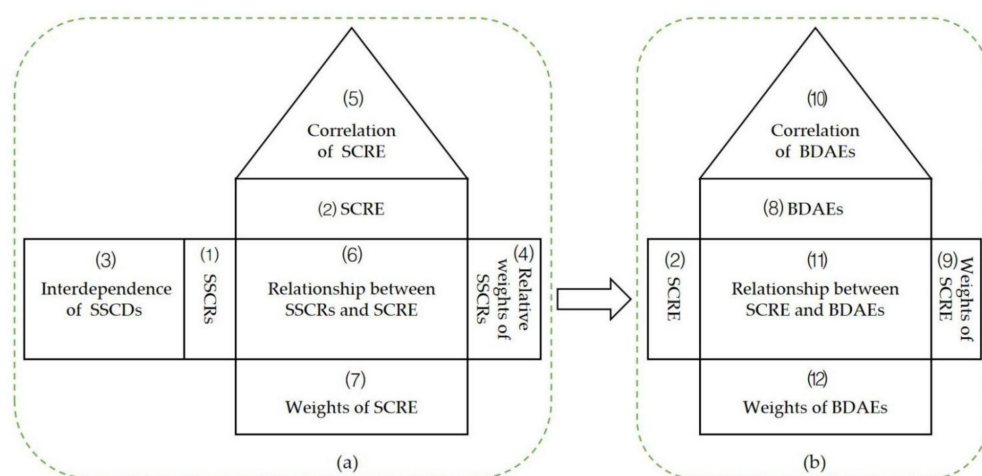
(5)
Correlation of SCRE

(2) SCRE

(3)
Interdependence of SSCDs

(1)
SSCRs

(6)
Relationship between SSCRs and SCRE

(4)
Relative weights of SSCRs

(7)
Weights of SCRE

(a)

(10)
Correlation of BDAEs

(8) BDAEs

(2)
SCRE

(11)
Relationship between SCRE and BDAEs

(9)
Weights of SCRE

(12)
Weights of BDAEs

(b)